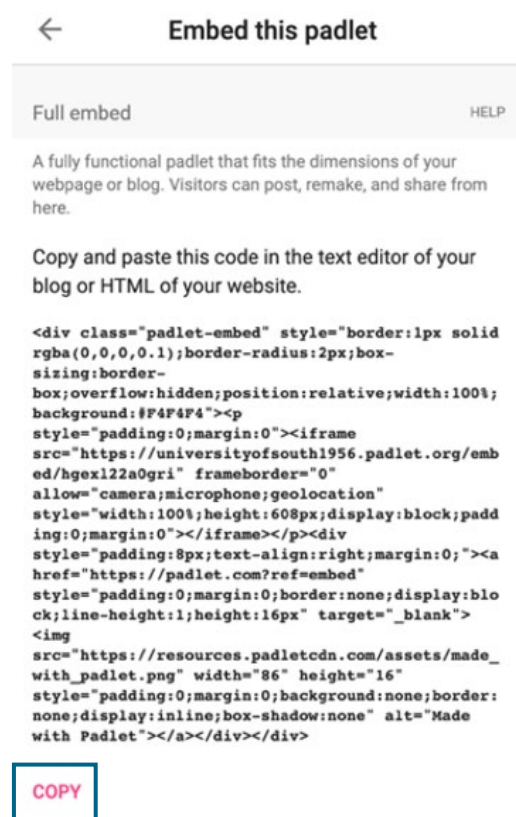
Embed this padlet

Full embed

HELP

A fully functional padlet that fits the dimensions of your webpage or blog. Visitors can post, remake, and share from here.

Copy and paste this code in the text editor of your blog or HTML of your website.

<div class="padlet-embed" style="border:1px solid rgba(0,0,0,0.1);border-radius:2px;box-sizing:border-box;overflow:hidden;position:relative;width:100%;background:#F4F4F4"><p style="padding:0;margin:0"><iframe src="https://universityofsouth1956.padlet.org/embed/hgex122a0gri" frameborder="0" allow="camera;microphone;geolocation" style="width:100%;height:608px;display:block;padding:0;margin:0"></iframe></p><div style="padding:8px;text-align:right;margin:0;"><a href="https://padlet.com?ref=embed" style="padding:0;margin:0;border:none;display:block;line-height:1;height:16px" target="_blank"><img src="https://resources.padletcdn.com/assets/made_with_padlet.png" width="86" height="16" style="padding:0;margin:0;background:none;border:none;display:inline;box-shadow:none" alt="Made with Padlet"></a></div></div>

COPY